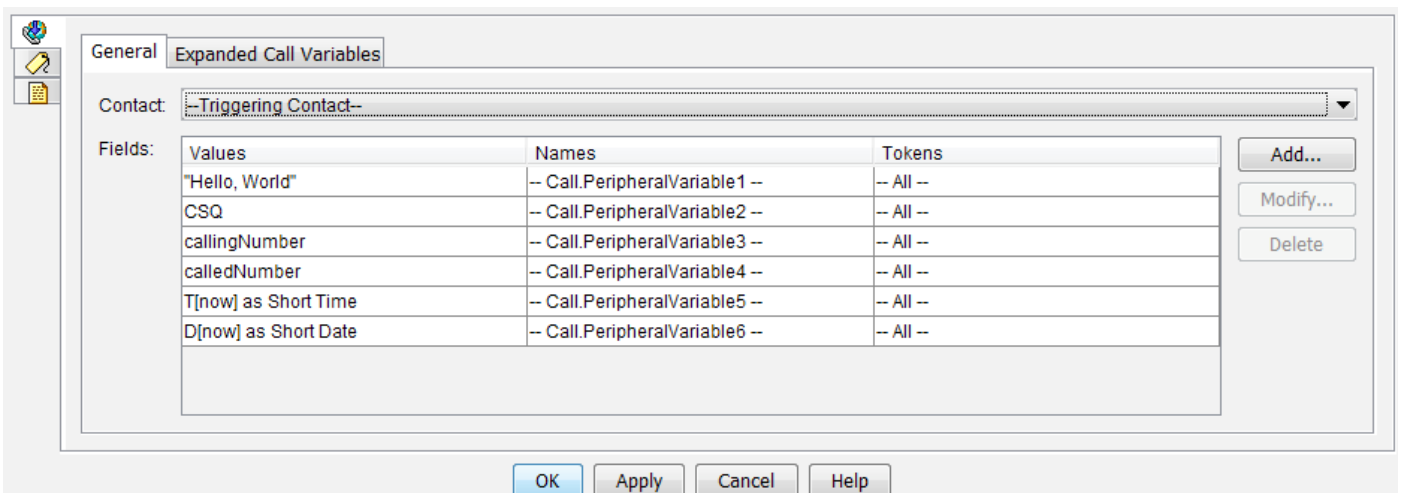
General | Expanded Call Variables

Contact: --Triggering Contact--

Fields:

| Values | Names | Tokens |
|---|---|---|
| "Hello, World" | -- Call.PeripheralVariable1 -- | -- All -- |
| CSQ | -- Call.PeripheralVariable2 -- | -- All -- |
| callingNumber | -- Call.PeripheralVariable3 -- | -- All -- |
| calledNumber | -- Call.PeripheralVariable4 -- | -- All -- |
| T[now] as Short Time | -- Call.PeripheralVariable5 -- | -- All -- |
| D[now] as Short Date | -- Call.PeripheralVariable6 -- | -- All -- |

Add...
Modify...
Delete

OK Apply Cancel Help